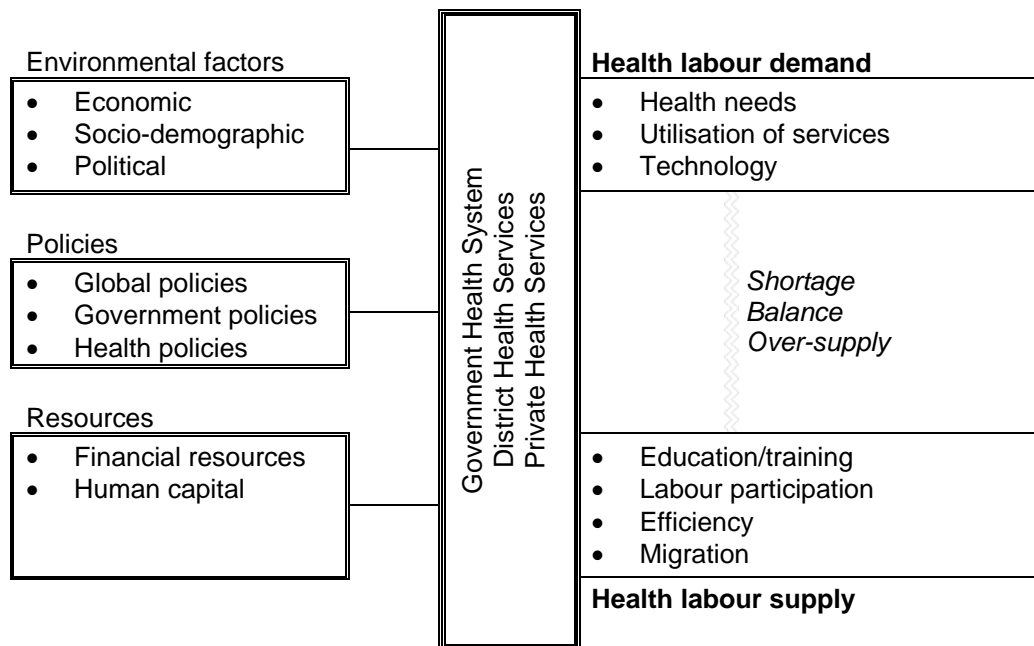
Environmental factors

- Economic
- Socio-demographic
- Political

Policies

- Global policies
- Government policies
- Health policies

Resources

- Financial resources
- Human capital

Government Health System
District Health Services
Private Health Services

**Health labour demand**

- Health needs
- Utilisation of services
- Technology

*Shortage*
*Balance*
*Over-supply*

- Education/training
- Labour participation
- Efficiency
- Migration

**Health labour supply**